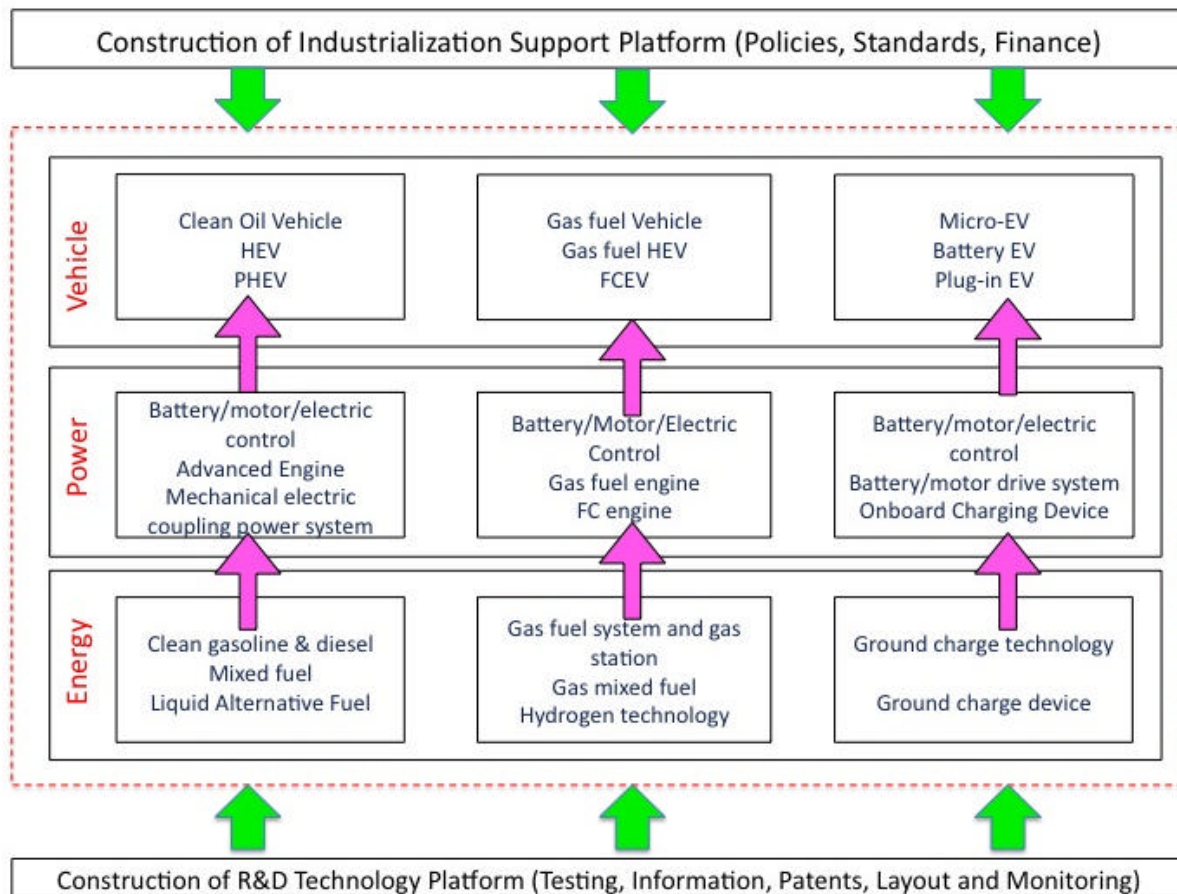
Construction of Industrialization Support Platform (Policies, Standards, Finance)

Vehicle

Clean Oil Vehicle
HEV
PHEV

Gas fuel Vehicle
Gas fuel HEV
FCEV

Micro-EV
Battery EV
Plug-in EV

Power

Battery/motor/electric control
Advanced Engine
Mechanical electric coupling power system

Battery/Motor/Electric Control
Gas fuel engine
FC engine

Battery/motor/electric control
Battery/motor drive system
Onboard Charging Device

Energy

Clean gasoline & diesel
Mixed fuel
Liquid Alternative Fuel

Gas fuel system and gas station
Gas mixed fuel
Hydrogen technology

Ground charge technology

Ground charge device

Construction of R&D Technology Platform (Testing, Information, Patents, Layout and Monitoring)